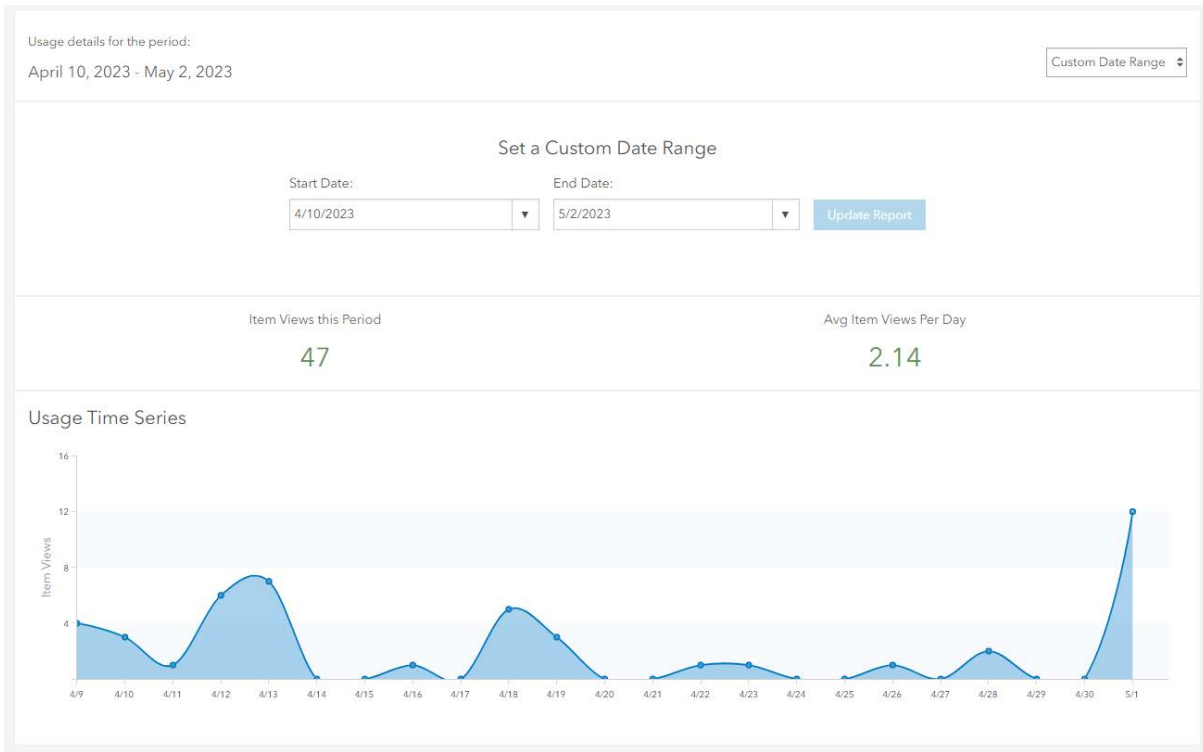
Usage details for the period:
April 10, 2023 - May 2, 2023

Custom Date Range

Set a Custom Date Range

Start Date:
4/10/2023

End Date:
5/2/2023

Update Report

Item Views this Period
47

Avg Item Views Per Day
2.14

Usage Time Series

16
12
8
4
Item Views

4/9 4/10 4/11 4/12 4/13 4/14 4/15 4/16 4/17 4/18 4/19 4/20 4/21 4/22 4/23 4/24 4/25 4/26 4/27 4/28 4/29 4/30 5/1